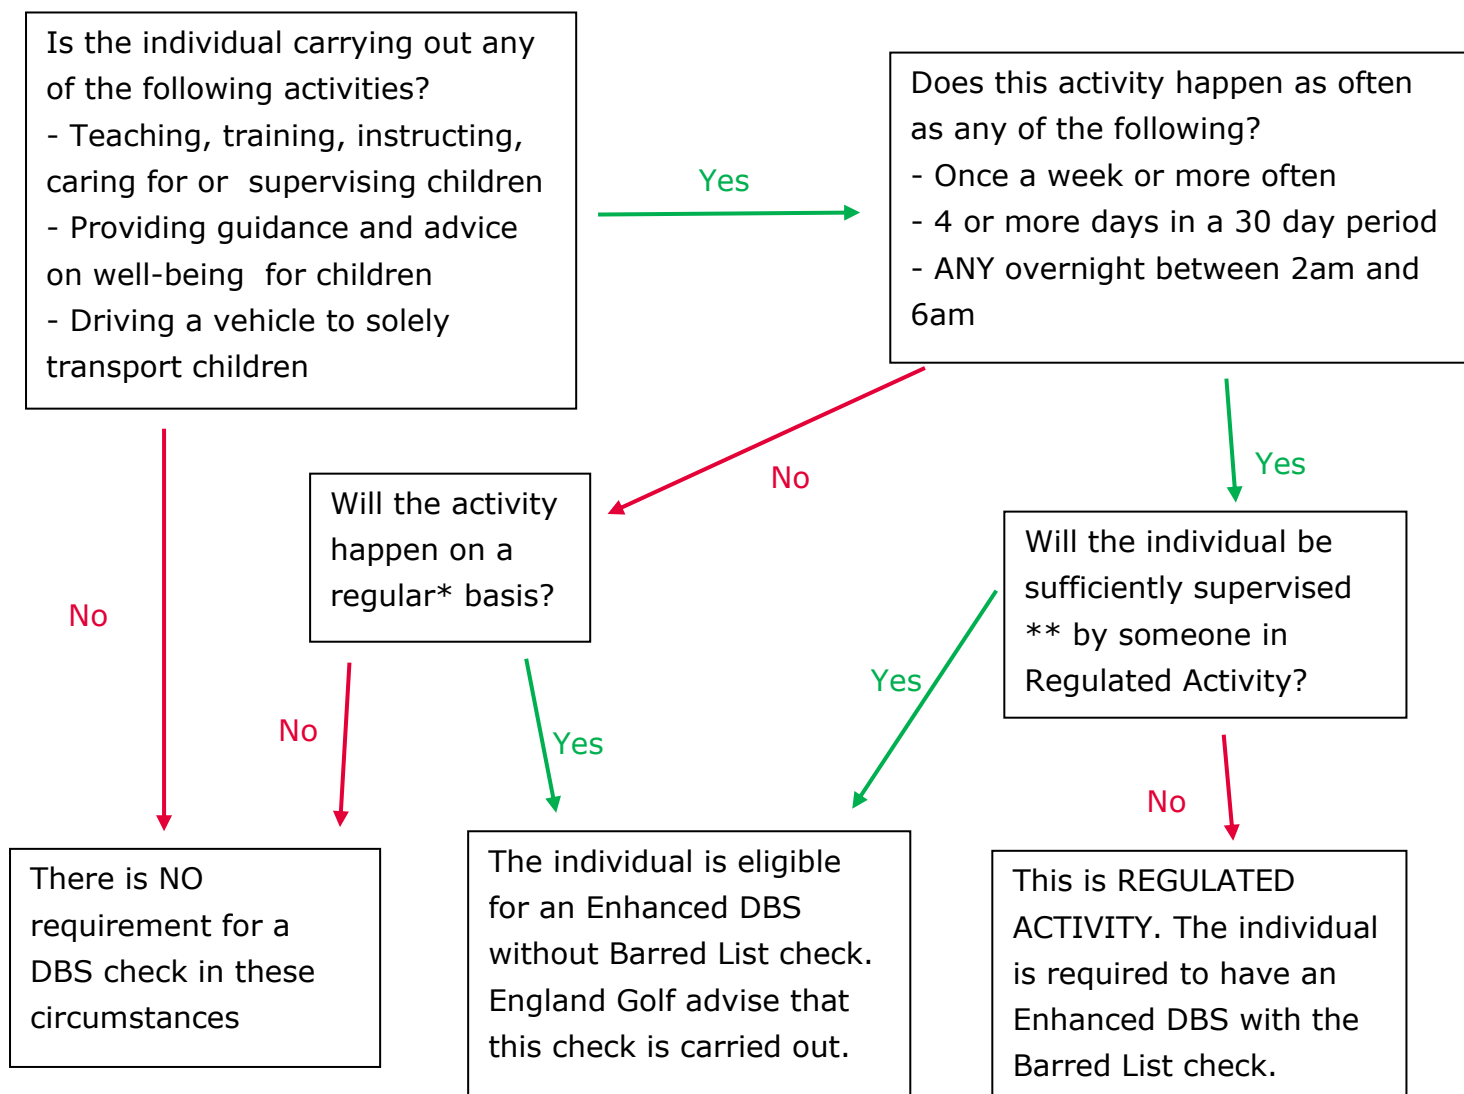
Is the individual carrying out any of the following activities?
- Teaching, training, instructing, caring for or supervising children
- Providing guidance and advice on well-being for children
- Driving a vehicle to solely transport children

Yes

Does this activity happen as often as any of the following?
- Once a week or more often
- 4 or more days in a 30 day period
- ANY overnight between 2am and 6am

No

Yes

Will the activity happen on a regular* basis?

Will the individual be sufficiently supervised ** by someone in Regulated Activity?

No

No

Yes

Yes

No

There is NO requirement for a DBS check in these circumstances

The individual is eligible for an Enhanced DBS without Barred List check. England Golf advise that this check is carried out.

This is REGULATED ACTIVITY. The individual is required to have an Enhanced DBS with the Barred List check.